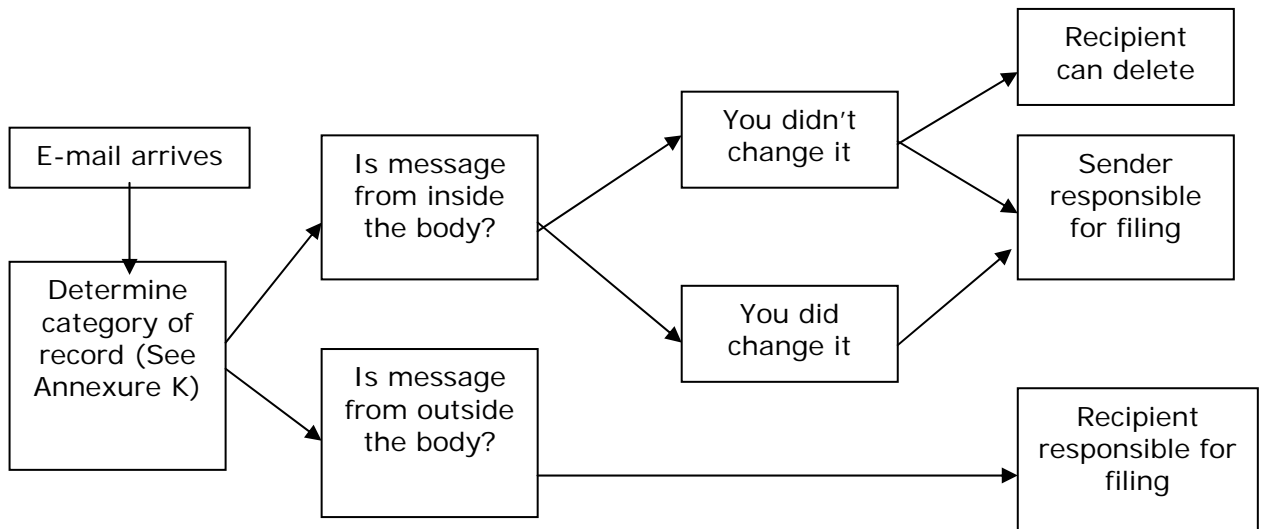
E-mail arrives

Determine category of record (See Annexure K)

Is message from inside the body?

Is message from outside the body?

You didn't change it

You did change it

Recipient can delete

Sender responsible for filing

Recipient responsible for filing